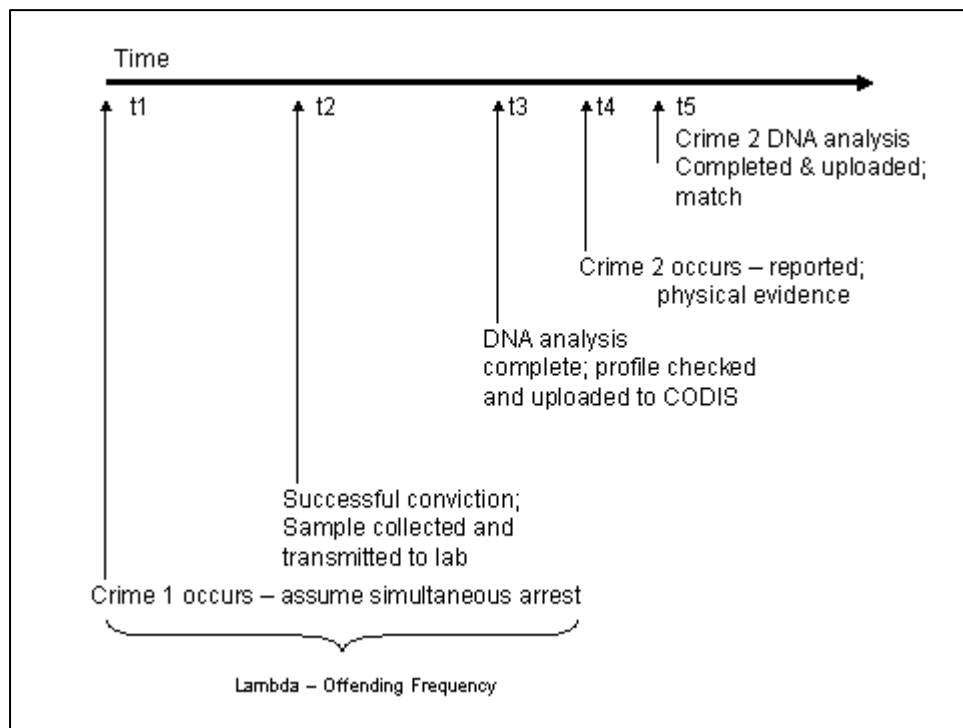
Time

t1

t2

t3

t4

t5

Crime 2 DNA analysis Completed & uploaded; match

Crime 2 occurs – reported; physical evidence

DNA analysis complete; profile checked and uploaded to CODIS

Successful conviction; Sample collected and transmitted to lab

Crime 1 occurs – assume simultaneous arrest

Lambda – Offending Frequency